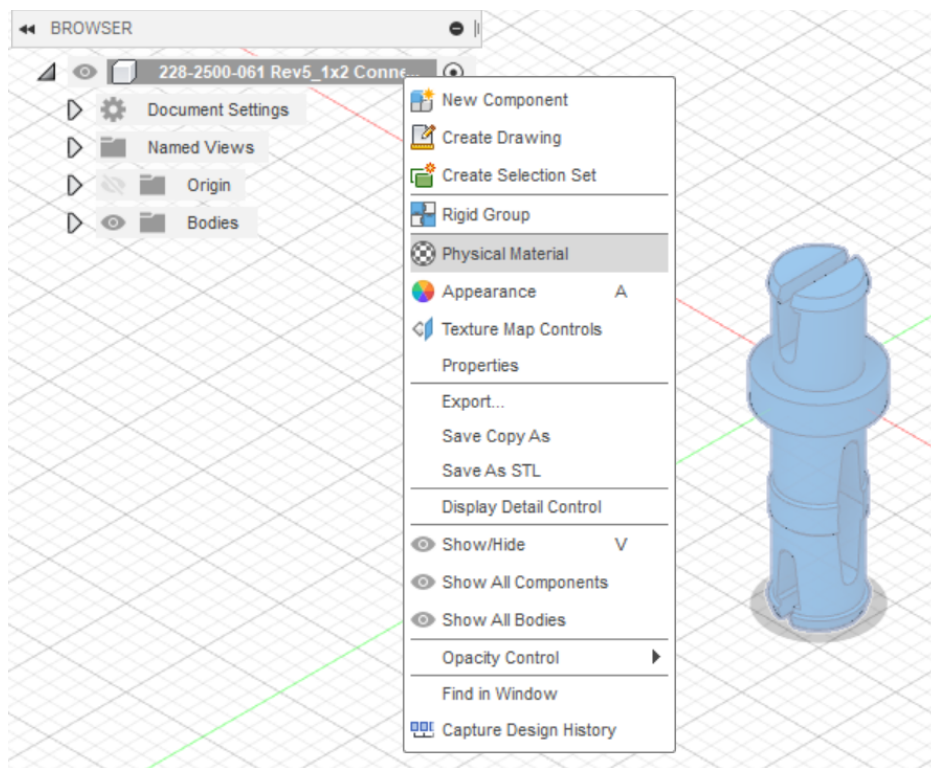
BROWSER

228-2500-061 Rev5_1x2 Conne...

Document Settings

Named Views

Origin

Bodies

New Component

Create Drawing

Create Selection Set

Rigid Group

Physical Material

Appearance A

Texture Map Controls

Properties

Export...

Save Copy As

Save As STL

Display Detail Control

Show/Hide V

Show All Components

Show All Bodies

Opacity Control

Find in Window

Capture Design History